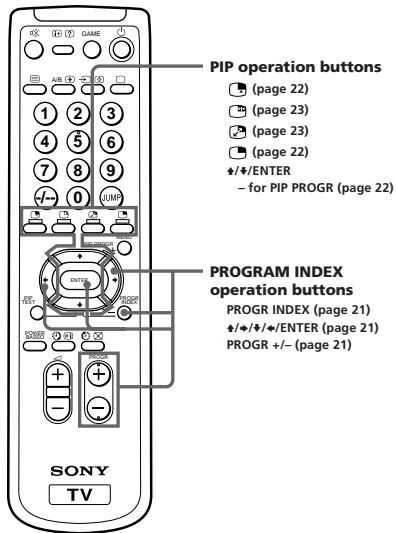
GAME

A/B

1 2 3
4 5 6
7 8 9
-/-- 0 JUMP

PIP PROGR

ENTER

PIP TEXT

PROGR INDEX

POWER BASS

PROGR

SONY
TV

PIP operation buttons
(page 22)
(page 23)
(page 23)
(page 22)
↑/↓/ENTER
– for PIP PROGR (page 22)

PROGRAM INDEX operation buttons
PROGR INDEX (page 21)
↑/→/↓/←/ENTER (page 21)
PROGR +/– (page 21)